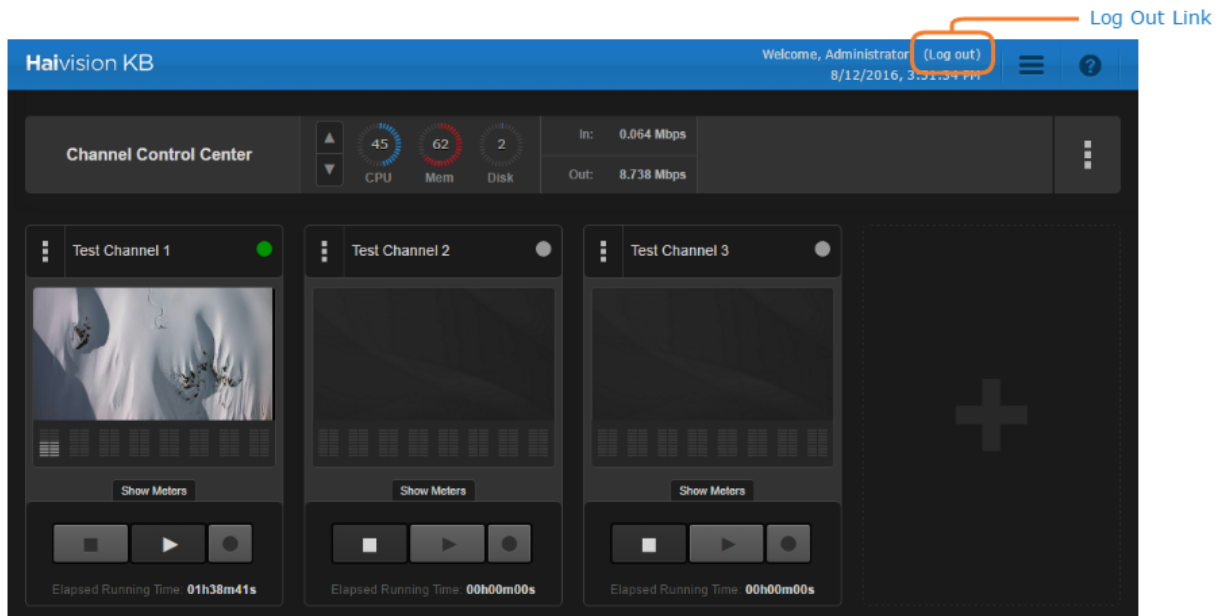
Log Out Link

Haivision KB

Welcome, Administrator (Log out)
8/12/2016, 3:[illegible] PM

Channel Control Center

45 CPU
62 Mem
2 Disk

In: 0.064 Mbps
Out: 8.738 Mbps

Test Channel 1

Show Meters

Elapsed Running Time: 01h38m41s

Test Channel 2

Show Meters

Elapsed Running Time: 00h00m00s

Test Channel 3

Show Meters

Elapsed Running Time: 00h00m00s